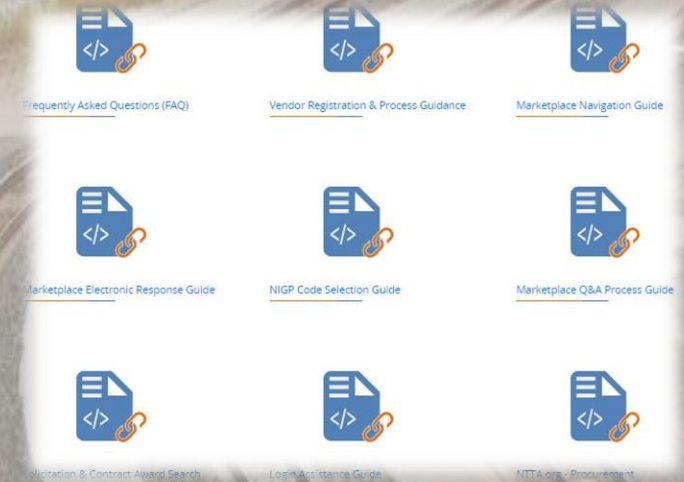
</>

Frequently Asked Questions (FAQ)

</>

Vendor Registration & Process Guidance

</>

Marketplace Navigation Guide

</>

Marketplace Electronic Response Guide

</>

NIGP Code Selection Guide

</>

Marketplace Q&A Process Guide

</>

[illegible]olicitation & Contract Award Search

</>

Login Assistance Guide

</>

NTTA.org - Procurement